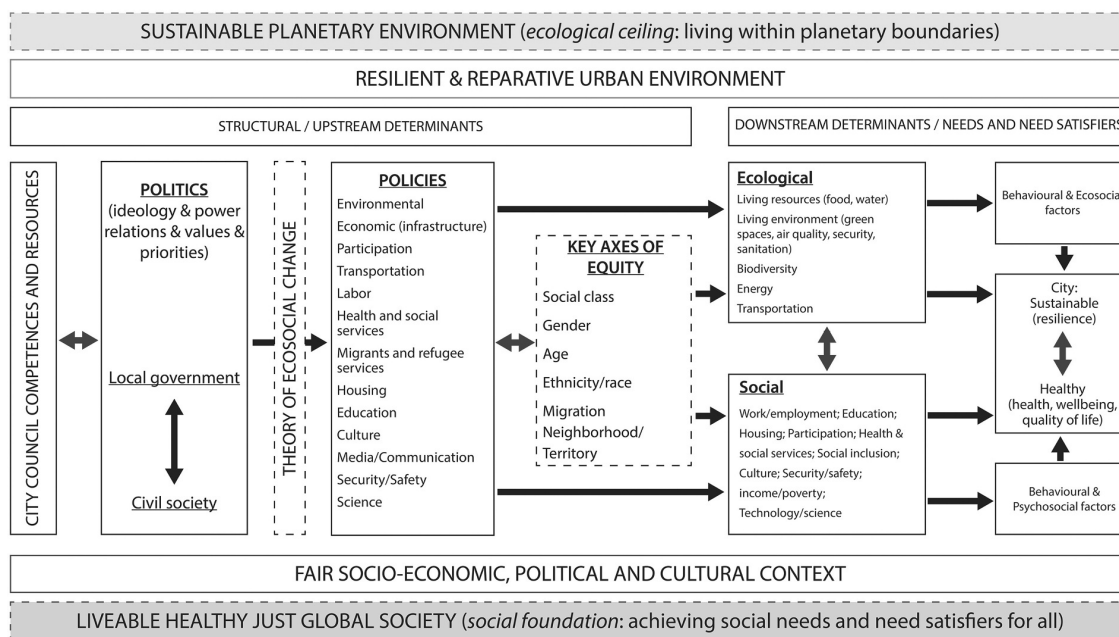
SUSTAINABLE PLANETARY ENVIRONMENT (*ecological ceiling*: living within planetary boundaries)

RESILIENT & REPARATIVE URBAN ENVIRONMENT

STRUCTURAL / UPSTREAM DETERMINANTS

DOWNSTREAM DETERMINANTS / NEEDS AND NEED SATISFIERS

CITY COUNCIL COMPETENCES AND RESOURCES

POLITICS
(ideology & power relations & values & priorities)

Local government

Civil society

THEORY OF ECOSOCIAL CHANGE

POLICIES
Environmental
Economic (infrastructure)
Participation
Transportation
Labor
Health and social services
Migrants and refugee services
Housing
Education
Culture
Media/Communication
Security/Safety
Science

KEY AXES OF EQUITY
Social class
Gender
Age
Ethnicity/race
Migration
Neighborhood/ Territory

Ecological
Living resources (food, water)
Living environment (green spaces, air quality, security, sanitation)
Biodiversity
Energy
Transportation

Social
Work/employment; Education; Housing; Participation; Health & social services; Social inclusion; Culture; Security/safety; income/poverty; Technology/science

Behavioural & Ecosocia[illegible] factors

City:
Sustainable
(resilience)

Healthy
(health, wellbeing, quality of life)

Behavioural & Psychosocial factors

FAIR SOCIO-ECONOMIC, POLITICAL AND CULTURAL CONTEXT

LIVEABLE HEALTHY JUST GLOBAL SOCIETY (*social foundation*: achieving social needs and need satisfiers for all)